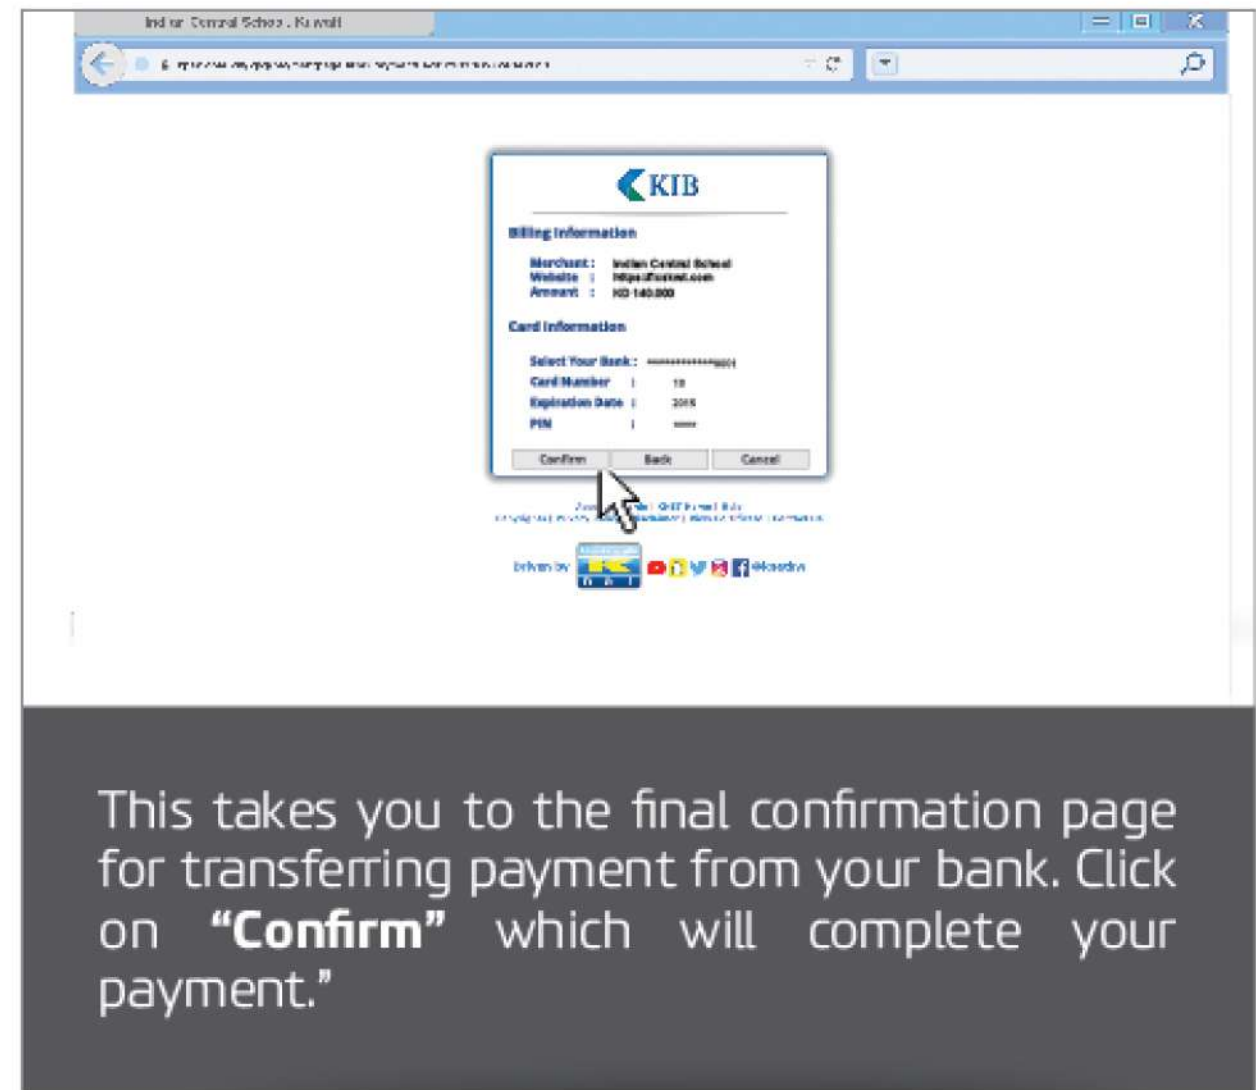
Indian Central School . Kuwait

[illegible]

KIB

Billing Information

Merchant : Indian Central School
Website : https://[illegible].com
Amount : KD 140.000

Card Information

Select Your Bank : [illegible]
Card Number : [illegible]
Expiration Date : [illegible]
PIN : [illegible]

Confirm Back Cancel

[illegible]

Driven by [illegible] @knetkw

This takes you to the final confirmation page for transferring payment from your bank. Click on **"Confirm"** which will complete your payment."